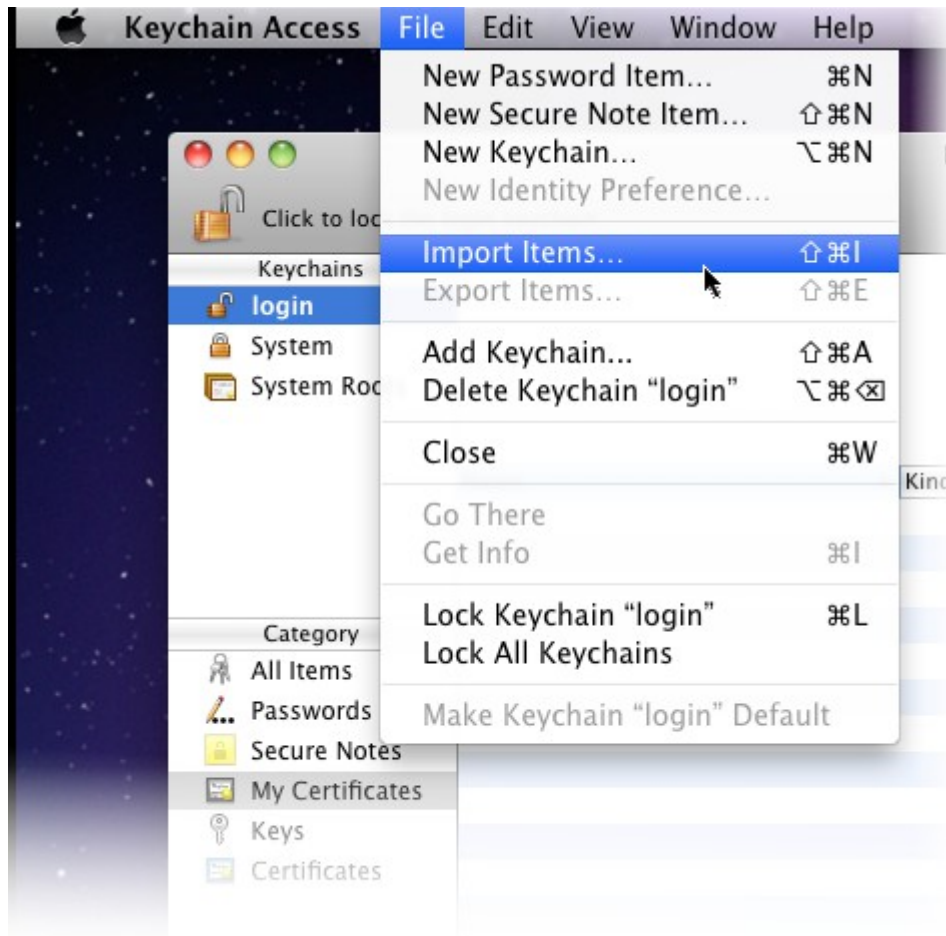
Keychain Access File Edit View Window Help

New Password Item... ⌘N
New Secure Note Item... ⇧⌘N
New Keychain... ⌥⌘N
New Identity Preference...

Import Items... ⇧⌘I
Export Items... ⇧⌘E

Add Keychain... ⇧⌘A
Delete Keychain "login" ⌥⌘⌫

Close ⌘W

Go There
Get Info ⌘I

Lock Keychain "login" ⌘L
Lock All Keychains

Make Keychain "login" Default

Click to loc

Keychains
login
System
System Roo

Kin

Category
All Items
Passwords
Secure Notes
My Certificates
Keys
Certificates